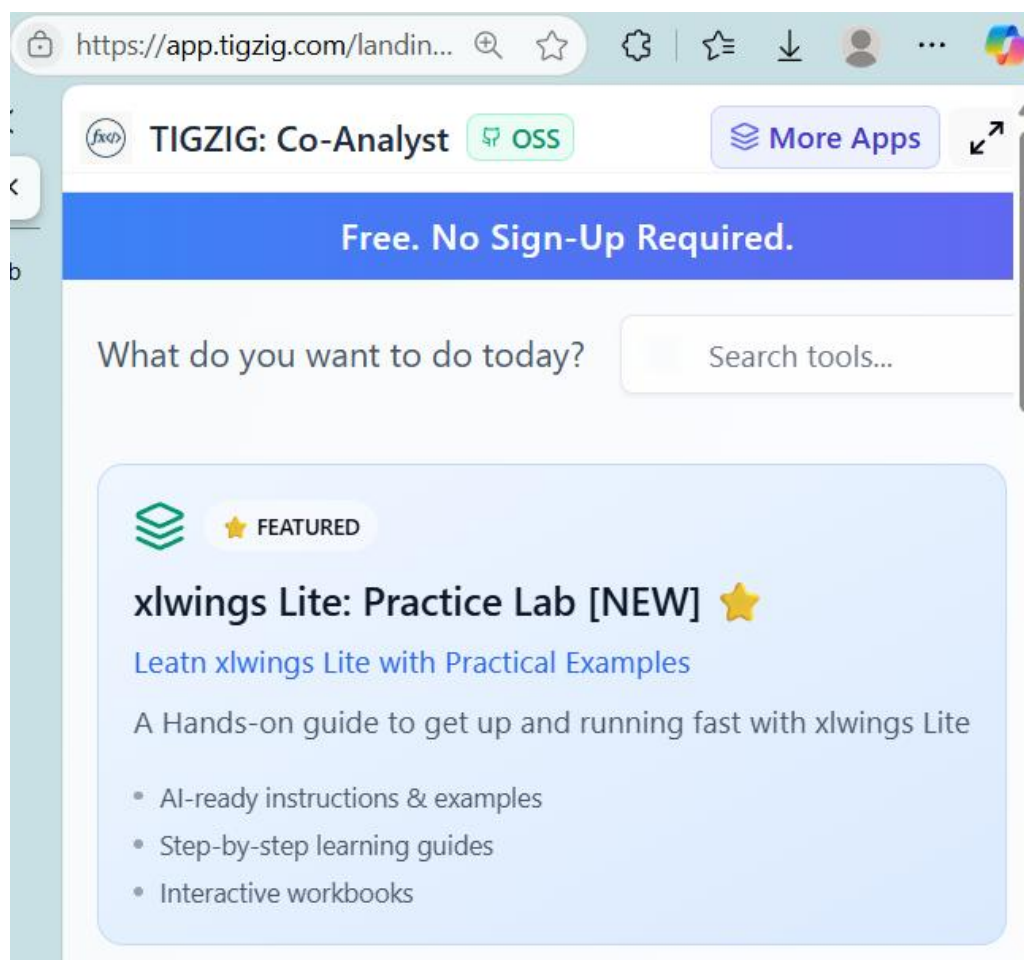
https://app.tigzig.com/landin...

b

TIGZIG: Co-Analyst OSS

More Apps

Free. No Sign-Up Required.

What do you want to do today?

Search tools...

FEATURED

xlwings Lite: Practice Lab [NEW]

Leatn xlwings Lite with Practical Examples

A Hands-on guide to get up and running fast with xlwings Lite

- AI-ready instructions & examples
- Step-by-step learning guides
- Interactive workbooks